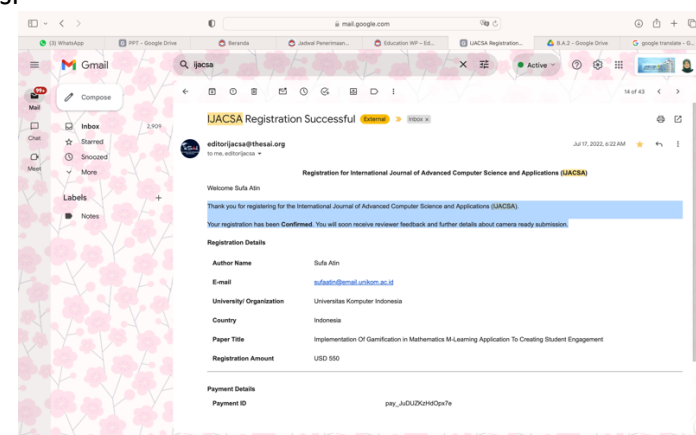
mail.google.com

(3) WhatsApp | PPT - Google Drive | Beranda | Jadwal Penerimaan... | Education WP - Ed... | IJACSA Registration... | B.A.2 - Google Drive | google translate - G...

Gmail

ijacsa

Active

99+
Mail

Chat

Meet

Compose

Inbox 2,909
Starred
Snoozed
More

Labels +
Notes

14 of 43

IJACSA Registration Successful External Inbox ×

editorijacsa@thesai.org
to me, editorijacsa

Jul 17, 2022, 6:22 AM

Registration for International Journal of Advanced Computer Science and Applications (IJACSA)

Welcome Sufa Atin

Thank you for registering for the International Journal of Advanced Computer Science and Applications (IJACSA).

Your registration has been Confirmed. You will soon receive reviewer feedback and further details about camera ready submission.

Registration Details

| | |
|---|---|
| Author Name | Sufa Atin |
| E-mail | sufaatin@email.unikom.ac.id |
| University/ Organization | Universitas Komputer Indonesia |
| Country | Indonesia |
| Paper Title | Implementation Of Gamification in Mathematics M-Learning Application To Creating Student Engagement |
| Registration Amount | USD 550 |

Payment Details

| | |
|---|---|
| Payment ID | pay_JuDUZKzHdOpx7e |